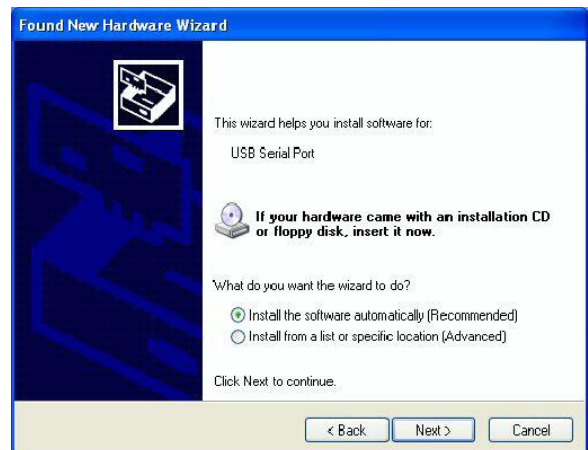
Found New Hardware Wizard

This wizard helps you install software for:

USB Serial Port

If your hardware came with an installation CD or floppy disk, insert it now.

What do you want the wizard to do?

Install the software automatically (Recommended)
Install from a list or specific location (Advanced)

Click Next to continue.

< Back
Next >
Cancel